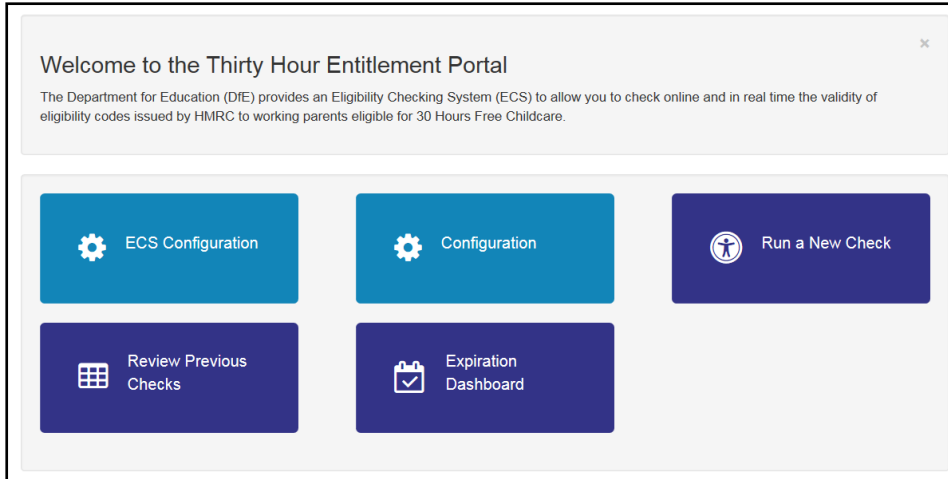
Welcome to the Thirty Hour Entitlement Portal

×

The Department for Education (DfE) provides an Eligibility Checking System (ECS) to allow you to check online and in real time the validity of eligibility codes issued by HMRC to working parents eligible for 30 Hours Free Childcare.

ECS Configuration

Configuration

Run a New Check

Review Previous Checks

Expiration Dashboard